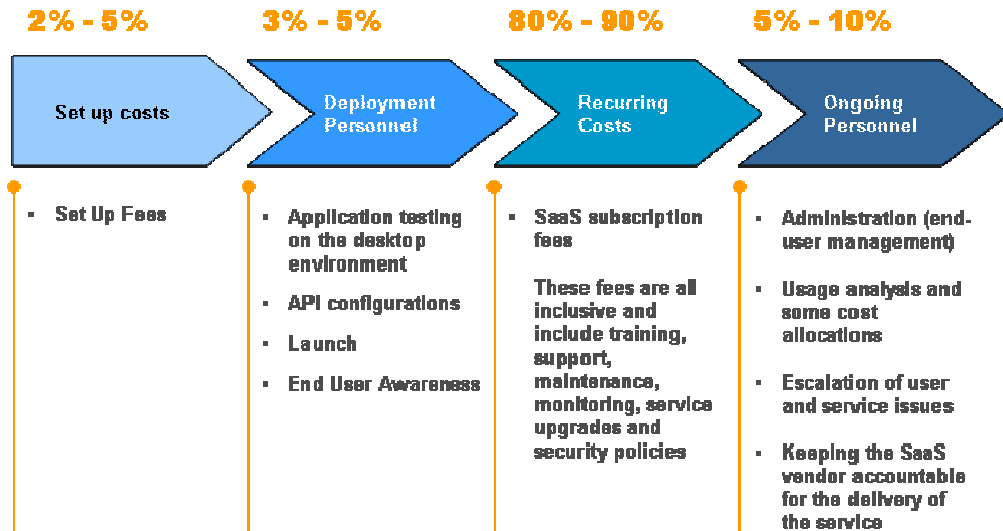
2% - 5%

Set up costs

- Set Up Fees

3% - 5%

Deployment Personnel

- Application testing on the desktop environment
- API configurations
- Launch
- End User Awareness

80% - 90%

Recurring Costs

- SaaS subscription fees

These fees are all inclusive and include training, support, maintenance, monitoring, service upgrades and security policies

5% - 10%

Ongoing Personnel

- Administration (end-user management)
- Usage analysis and some cost allocations
- Escalation of user and service issues
- Keeping the SaaS vendor accountable for the delivery of the service